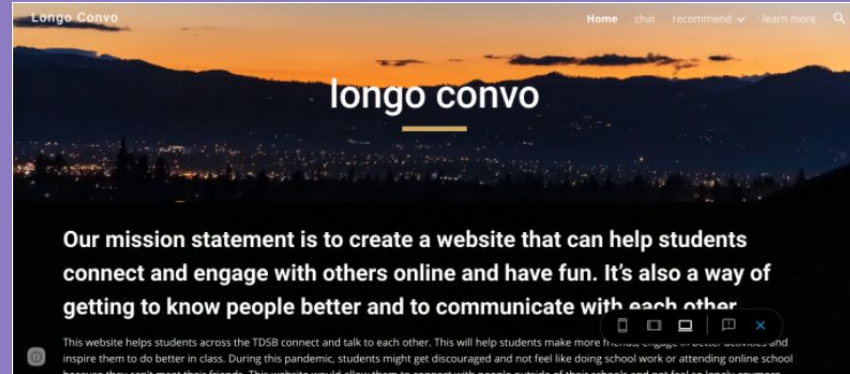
Longo Convo

Home chat recommend learn more

longo convo

Our mission statement is to create a website that can help students connect and engage with others online and have fun. It's also a way of getting to know people better and to communicate with each other

This website helps students across the TDSB connect and talk to each other. This will help students make more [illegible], engage in better activities and inspire them to do better in class. During this pandemic, students might get discouraged and not feel like doing school work or attending online school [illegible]